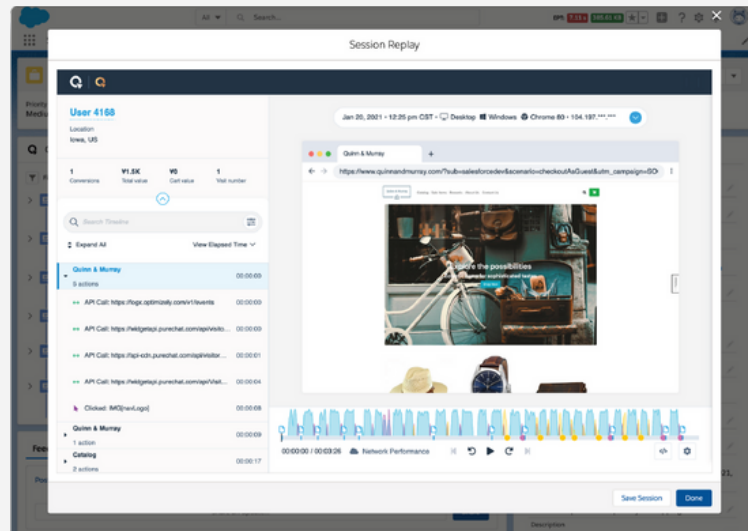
All Search...

Session Replay

User 4168

Location
Iowa, US

1
Conversions

¥1.5K
Total value

¥0
Cart value

1
Visit number

Search Timeline

Expand All

View Elapsed Time

Quinn & Murray
9 actions
00:00:00

API Call: https://logx.optimizely.com/v1/events
00:00:00

API Call: https://widgetapi.purechat.com/api/visito...
00:00:00

API Call: https://api-cdn.purechat.com/api/visitor...
00:00:01

API Call: https://widgetapi.purechat.com/api/Visit...
00:00:04

Clicked: IMG[navLogo]
00:00:08

Quinn & Murray
1 action
00:00:09

Catalog
2 actions
00:00:17

Jan 20, 2021 • 12:25 pm CST • Desktop Windows Chrome 80 • 104.197.***.***

Quinn & Murray

https://www.quinnandmurray.com/?sub=salesforcedev&scenario=checkoutAsGuest&utm_campaign=SO

Explore the possibilities

00:00:00 / 00:03:26

Network Performance

Save Session

Done